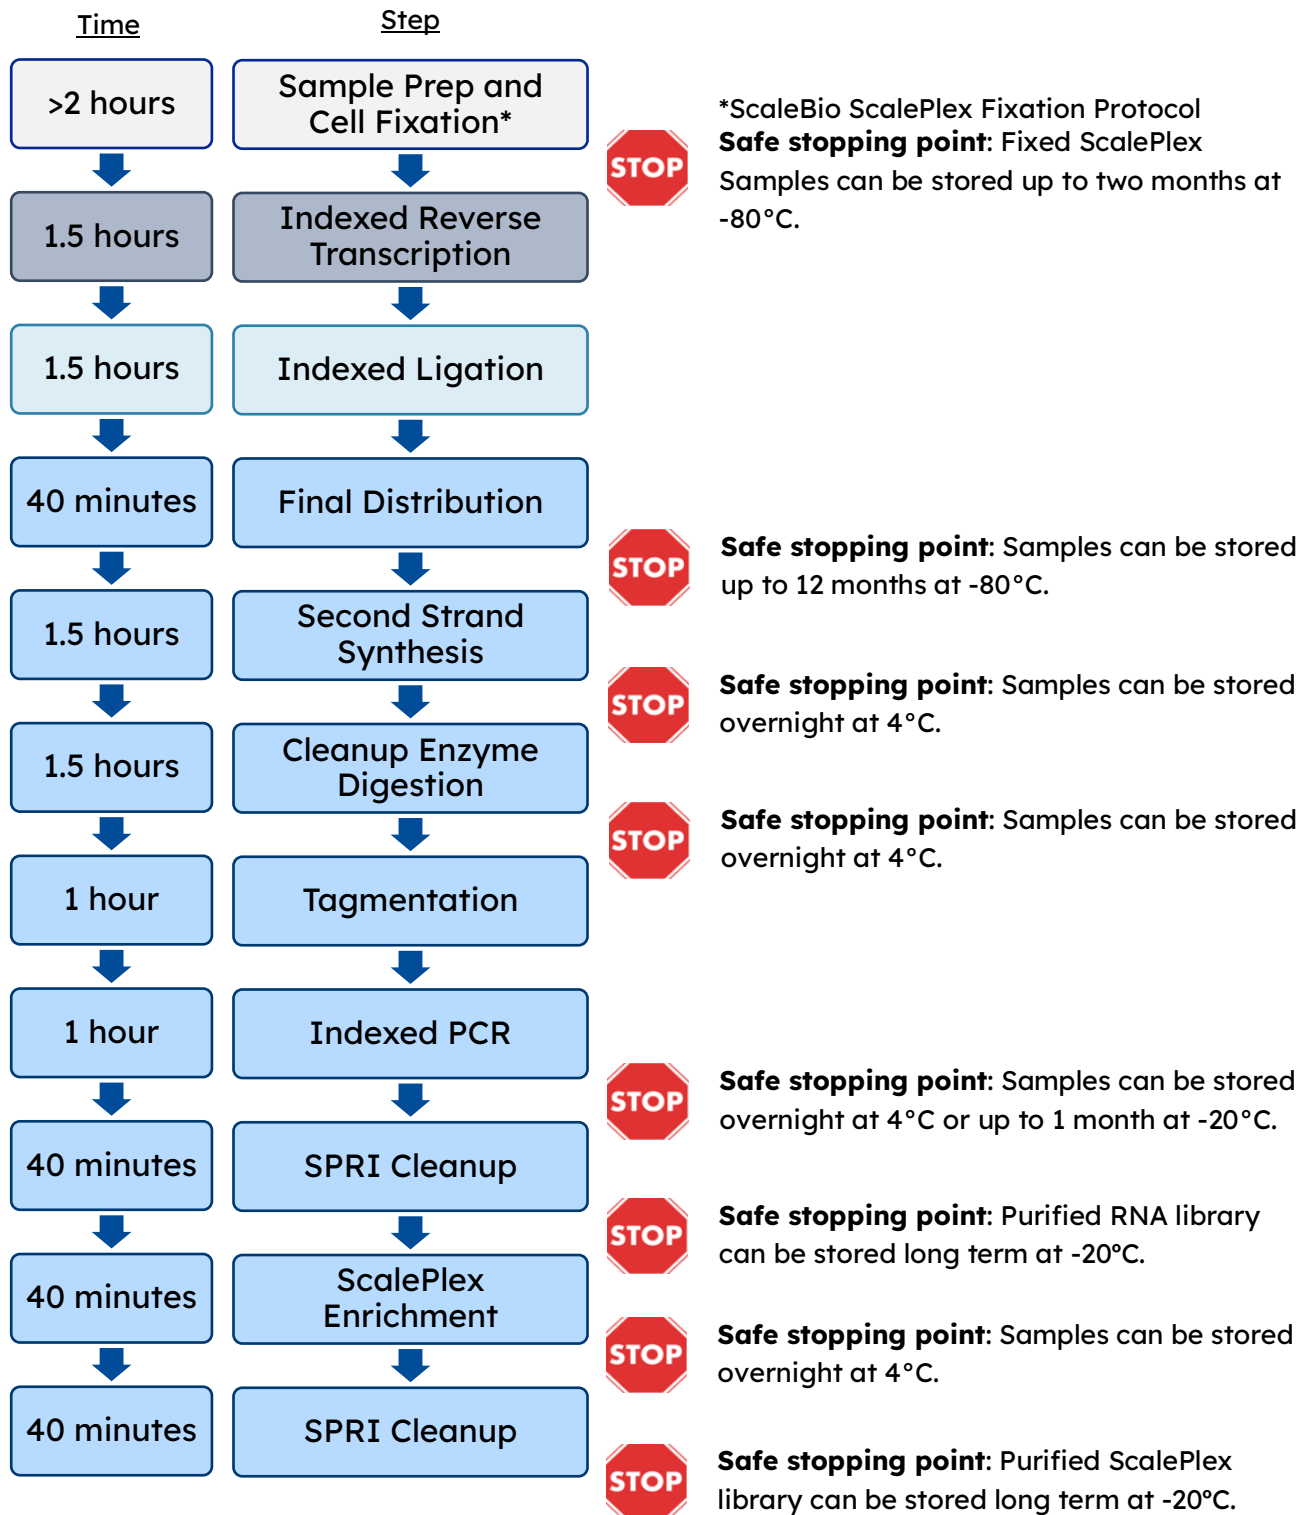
| Time | Step |
|---|---|
| >2 hours | Sample Prep and Cell Fixation* |
| 1.5 hours | Indexed Reverse Transcription |
| 1.5 hours | Indexed Ligation |
| 40 minutes | Final Distribution |
| 1.5 hours | Second Strand Synthesis |
| 1.5 hours | Cleanup Enzyme Digestion |
| 1 hour | Tagmentation |
| 1 hour | Indexed PCR |
| 40 minutes | SPRI Cleanup |
| 40 minutes | ScalePlex Enrichment |
| 40 minutes | SPRI Cleanup |

STOP *ScaleBio ScalePlex Fixation Protocol
**Safe stopping point**: Fixed ScalePlex Samples can be stored up to two months at -80°C.

STOP **Safe stopping point**: Samples can be stored up to 12 months at -80°C.

STOP **Safe stopping point**: Samples can be stored overnight at 4°C.

STOP **Safe stopping point**: Samples can be stored overnight at 4°C.

STOP **Safe stopping point**: Samples can be stored overnight at 4°C or up to 1 month at -20°C.

STOP **Safe stopping point**: Purified RNA library can be stored long term at -20°C.

STOP **Safe stopping point**: Samples can be stored overnight at 4°C.

STOP **Safe stopping point**: Purified ScalePlex library can be stored long term at -20°C.